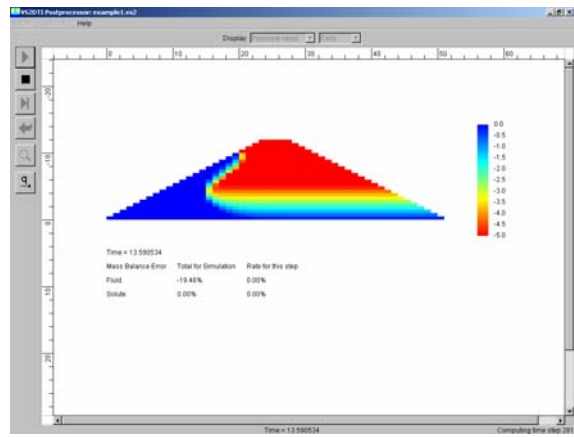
VS2DTI Postprocessor: example1.vs2

Help

Display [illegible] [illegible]

0 10 20 30 40 50 60

20

10

0

10

20

0.0
-0.5
-1.0
-1.5
-2.0
-2.5
-3.0
-3.5
-4.0
-4.5
-5.0

Time = 13.590534

| Mass Balance Error | Total for Simulation | Rate for this step |
|---|---|---|
| Fluid | -19.46% | 0.00% |
| Solute | 0.00% | 0.00% |

Time = 13.590534

Computing time step 281